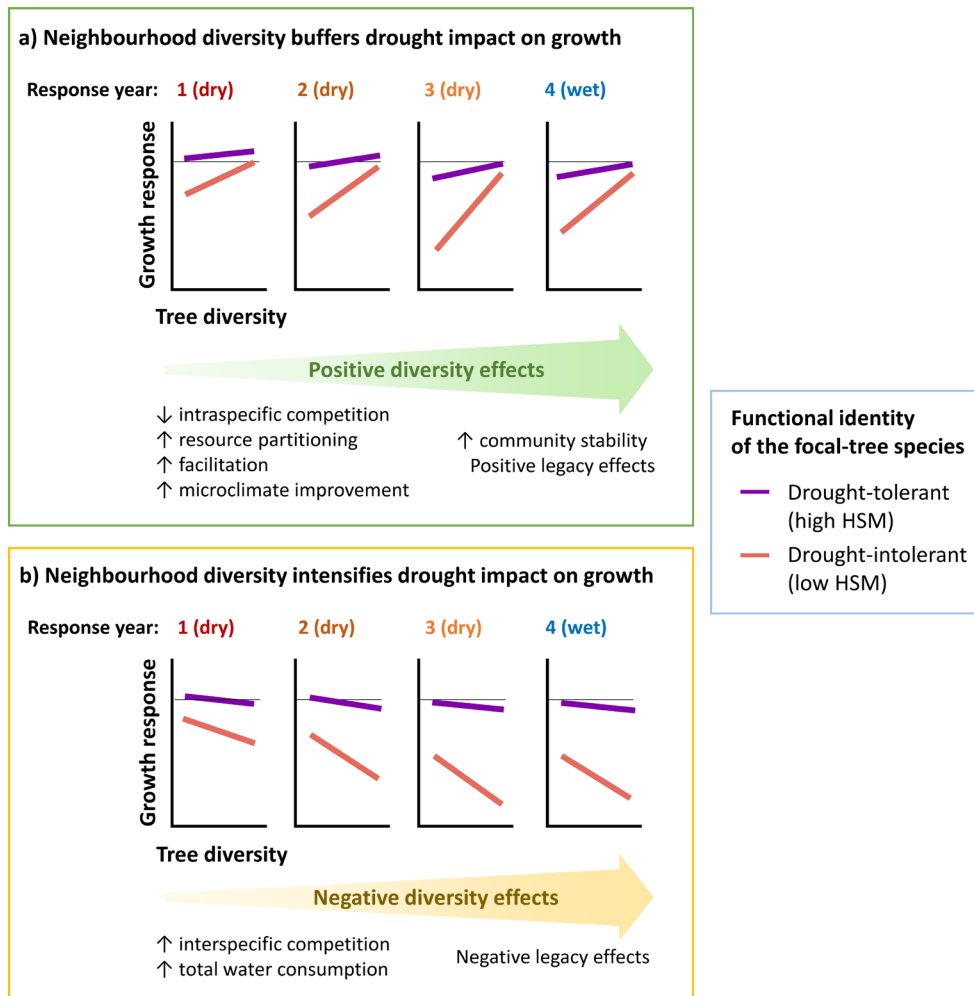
a) Neighbourhood diversity buffers drought impact on growth

Response year: 1 (dry) 2 (dry) 3 (dry) 4 (wet)

Growth response

Tree diversity

Positive diversity effects

↓ intraspecific competition
↑ resource partitioning
↑ facilitation
↑ microclimate improvement

↑ community stability
Positive legacy effects

Functional identity of the focal-tree species

Drought-tolerant (high HSM)

Drought-intolerant (low HSM)

b) Neighbourhood diversity intensifies drought impact on growth

Response year: 1 (dry) 2 (dry) 3 (dry) 4 (wet)

Growth response

Tree diversity

Negative diversity effects

↑ interspecific competition
↑ total water consumption

Negative legacy effects